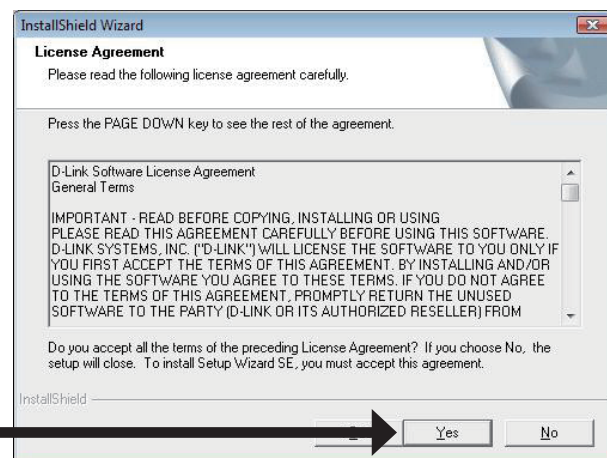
InstallShield Wizard

License Agreement

Please read the following license agreement carefully.

Press the PAGE DOWN key to see the rest of the agreement.

D-Link Software License Agreement
General Terms

IMPORTANT - READ BEFORE COPYING, INSTALLING OR USING
PLEASE READ THIS AGREEMENT CAREFULLY BEFORE USING THIS SOFTWARE. D-LINK SYSTEMS, INC. ("D-LINK") WILL LICENSE THE SOFTWARE TO YOU ONLY IF YOU FIRST ACCEPT THE TERMS OF THIS AGREEMENT. BY INSTALLING AND/OR USING THE SOFTWARE YOU AGREE TO THESE TERMS. IF YOU DO NOT AGREE TO THE TERMS OF THIS AGREEMENT, PROMPTLY RETURN THE UNUSED SOFTWARE TO THE PARTY (D-LINK OR ITS AUTHORIZED RESELLER) FROM

Do you accept all the terms of the preceding License Agreement? If you choose No, the setup will close. To install Setup Wizard SE, you must accept this agreement.

InstallShield

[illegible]

Yes

No